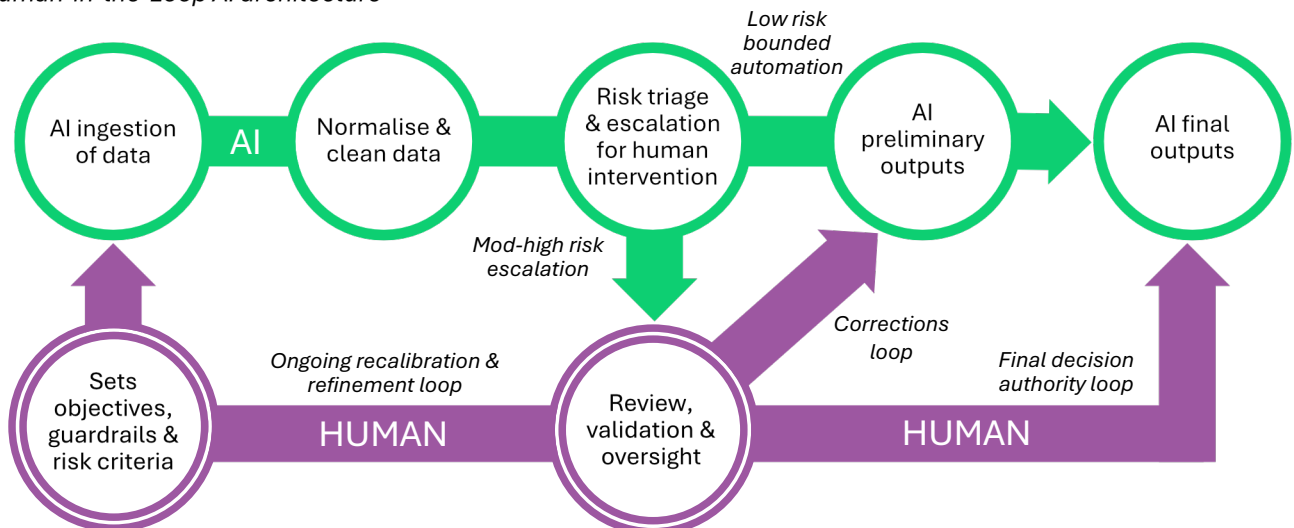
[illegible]

Low risk bounded automation

AI ingestion of data

AI

Normalise & clean data

Risk triage & escalation for human intervention

AI preliminary outputs

AI final outputs

Mod-high risk escalation

Corrections loop

Ongoing recalibration & refinement loop

Final decision authority loop

Sets objectives, guardrails & risk criteria

HUMAN

Review, validation & oversight

HUMAN